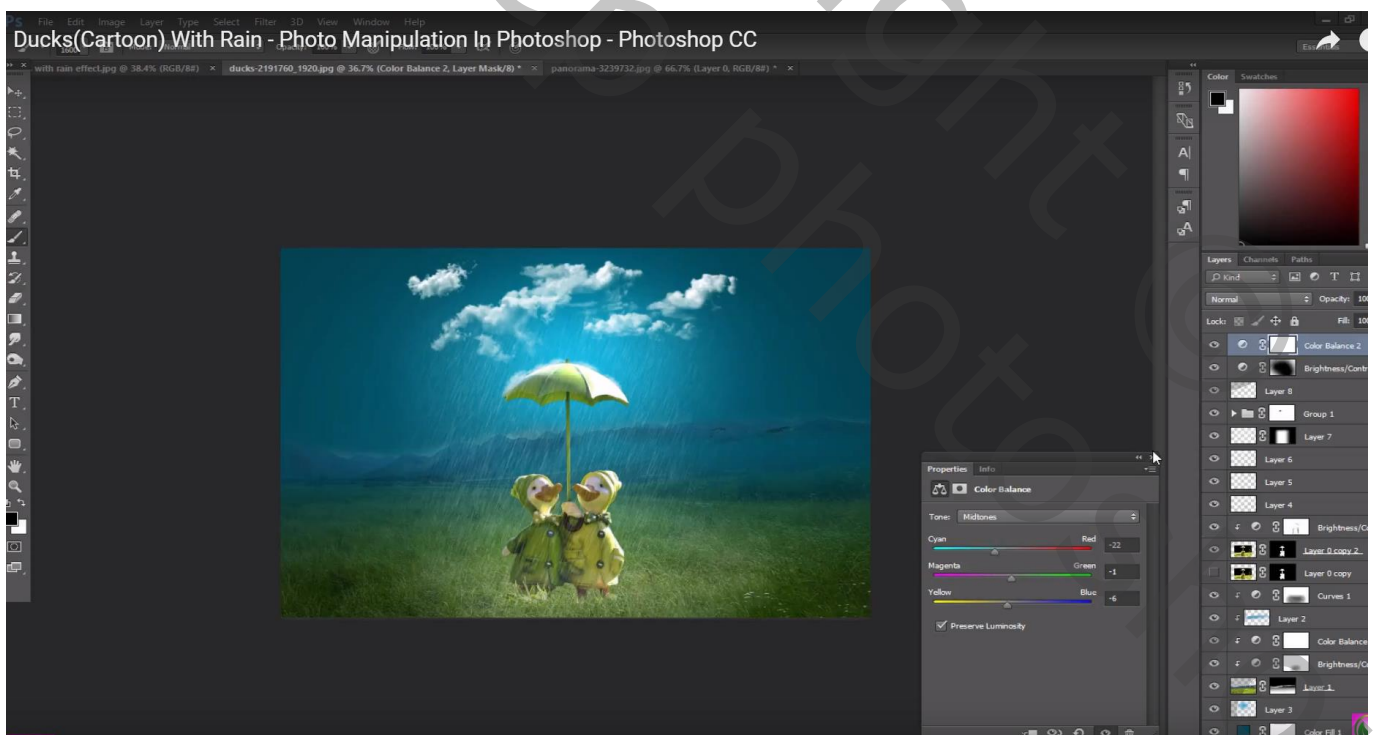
Ducks(Cartoon) With Rain - Photo Manipulation In Photoshop - Photoshop CC

File Edit Image Layer Type Select Filter 3D View Window Help

with rain effect.jpg @ 38.4% (RGB/8#) × ducks-2191760_1920.jpg @ 36.7% (Color Balance 2, Layer Mask/8) * × panorama-3239732.jpg @ 66.7% (Layer 0, RGB/8#) * ×

Color Swatches

Layers Channels Paths

Kind

Normal Opacity: 10

Lock: Fill: 10

Color Balance 2
Brightness/Contr
Layer 8
Group 1
Layer 7
Layer 6
Layer 5
Layer 4
Brightness/C
Layer 0 copy 2
Layer 0 copy
Curves 1
Layer 2
Color Balance
Brightness/C
Layer 1
Layer 3
Color Fill 1

Properties Info

Color Balance

Tone: Midtones

Cyan Red -22

Magenta Green -1

Yellow Blue -6

Preserve Luminosity